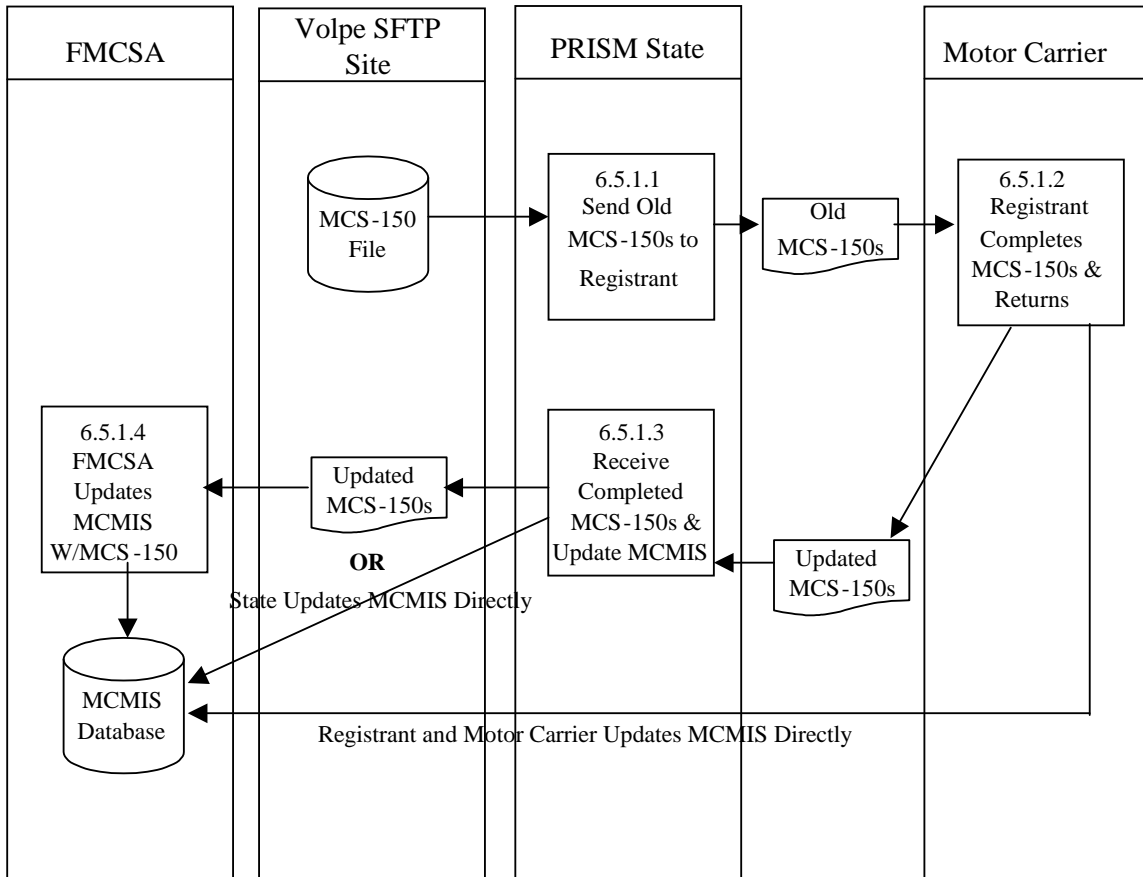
FMCSA

Volpe SFTP Site

PRISM State

Motor Carrier

MCS-150 File

6.5.1.1 Send Old MCS-150s to Registrant

Old MCS-150s

6.5.1.2 Registrant Completes MCS-150s & Returns

6.5.1.4 FMCSA Updates MCMIS W/MCS-150

Updated MCS-150s

6.5.1.3 Receive Completed MCS-150s & Update MCMIS

Updated MCS-150s

OR

State Updates MCMIS Directly

MCMIS Database

Registrant and Motor Carrier Updates MCMIS Directly